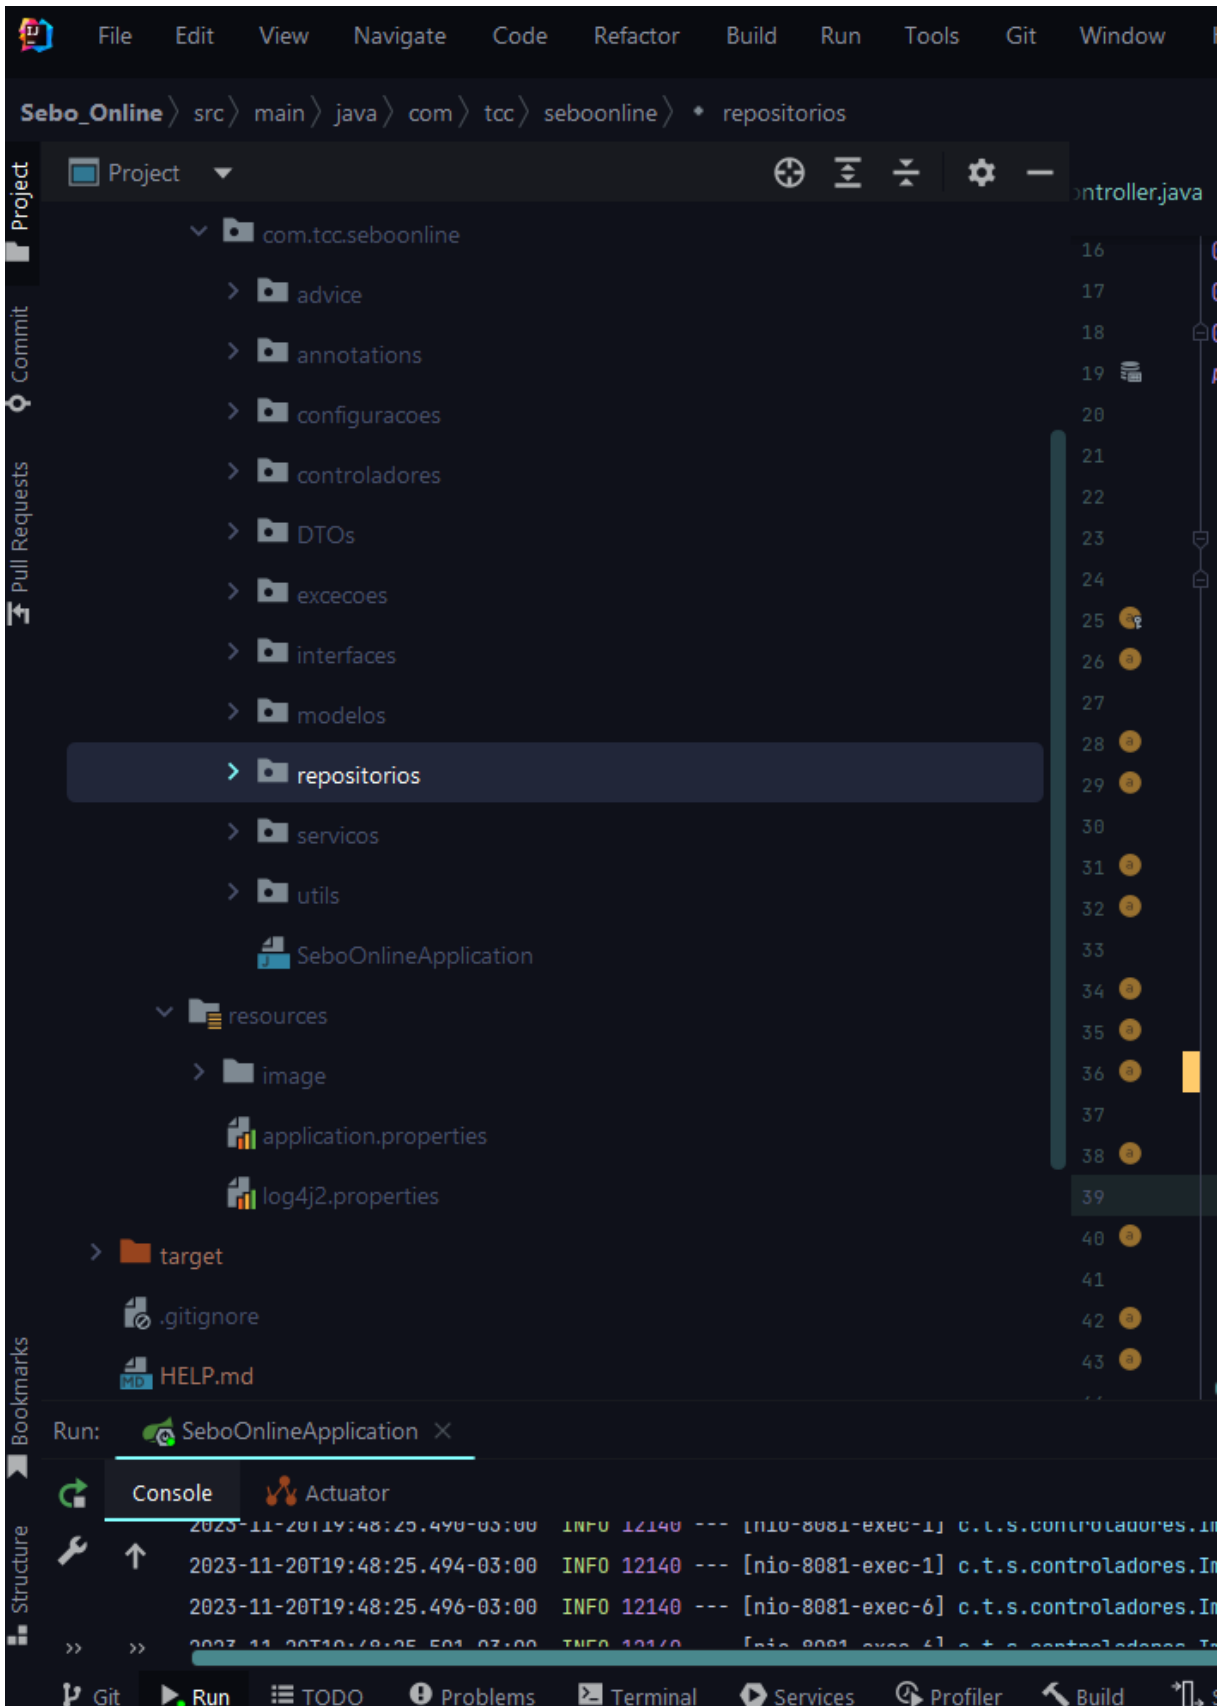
File Edit View Navigate Code Refactor Build Run Tools Git Window

Sebo_Online 〉 src 〉 main 〉 java 〉 com 〉 tcc 〉 seboonline 〉 repositorios

Project

ntroller.java

com.tcc.seboonline
advice
annotations
configuracoes
controladores
DTOs
excecoes
interfaces
modelos
repositorios
servicos
utils
SeboOnlineApplication
resources
image
application.properties
log4j2.properties
target
.gitignore
HELP.md

16
17
18
19
20
21
22
23
24
25
26
27
28
29
30
31
32
33
34
35
36
37
38
39
40
41
42
43

Project
Commit
Pull Requests
Bookmarks
Structure

Run: SeboOnlineApplication

Console Actuator

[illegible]
2023-11-20T19:48:25.494-03:00 INFO 12140 --- [nio-8081-exec-1] c.t.s.controladores.In
2023-11-20T19:48:25.496-03:00 INFO 12140 --- [nio-8081-exec-6] c.t.s.controladores.In
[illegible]

Git Run TODO Problems Terminal Services Profiler Build